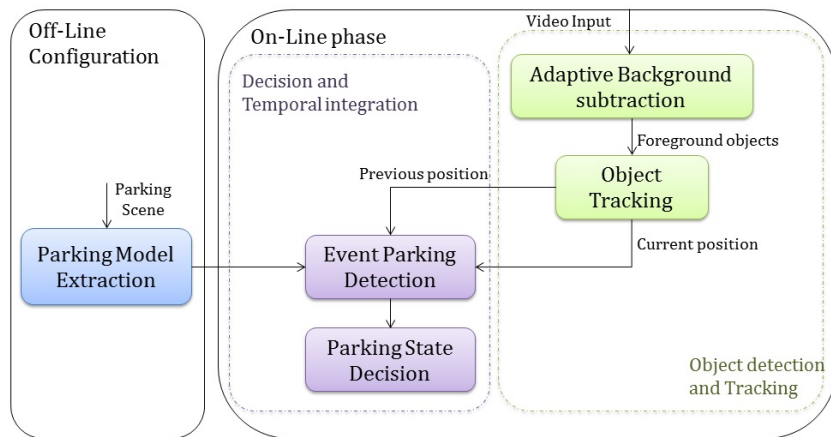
Off-Line Configuration

Parking Scene

Parking Model Extraction

On-Line phase

Decision and Temporal integration

Video Input

Adaptive Background subtraction

Foreground objects

Previous position

Object Tracking

Current position

Event Parking Detection

Parking State Decision

Object detection and Tracking